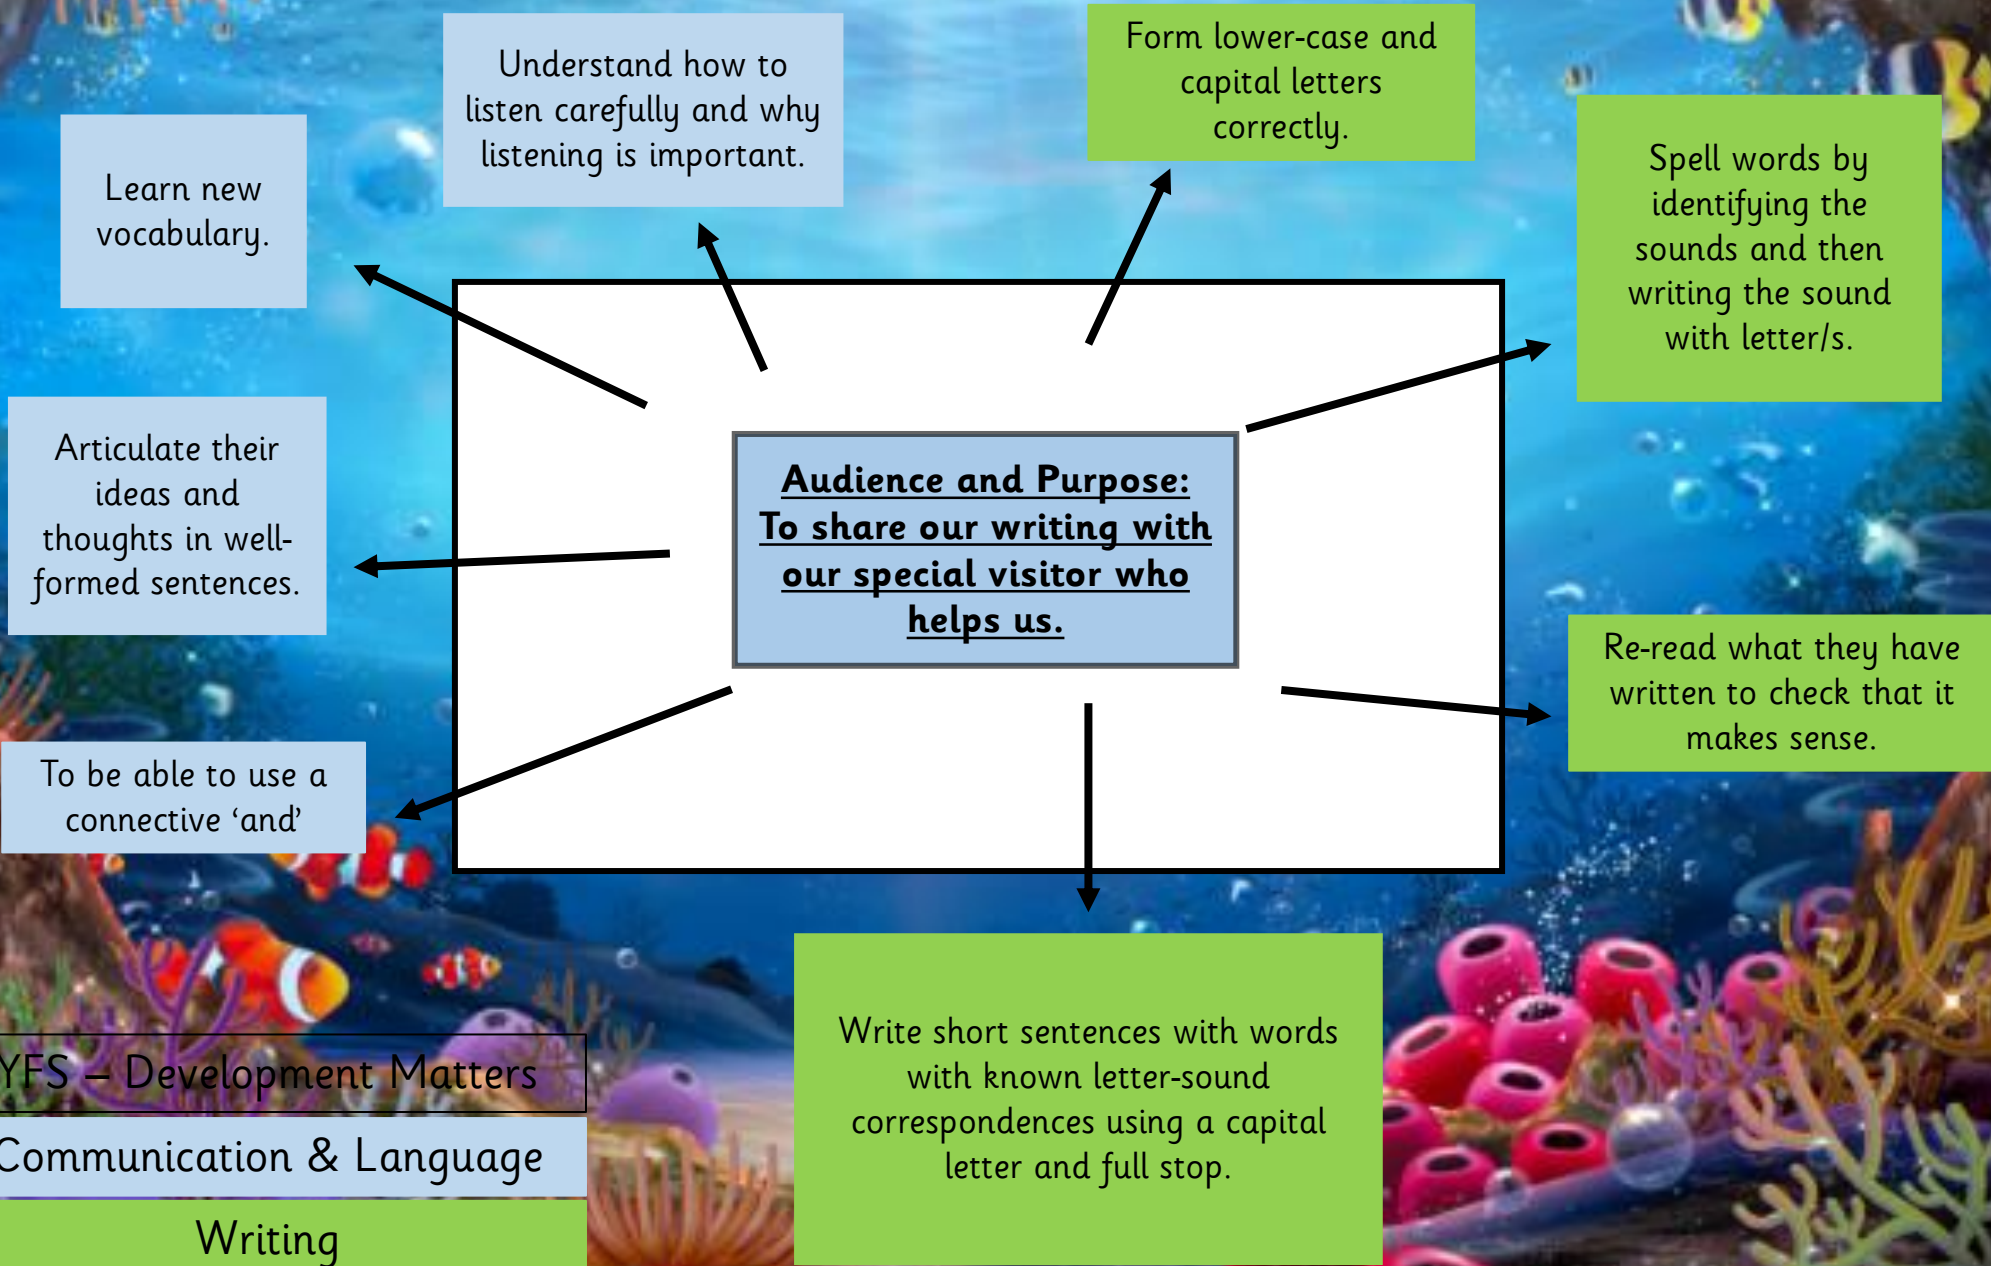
Understand how to listen carefully and why listening is important.

Form lower-case and capital letters correctly.

Learn new vocabulary.

Spell words by identifying the sounds and then writing the sound with letter/s.

Articulate their ideas and thoughts in well-formed sentences.

**Audience and Purpose: To share our writing with our special visitor who helps us.**

Re-read what they have written to check that it makes sense.

To be able to use a connective ‘and’

Write short sentences with words with known letter-sound correspondences using a capital letter and full stop.

YFS – Development Matters

Communication & Language

Writing